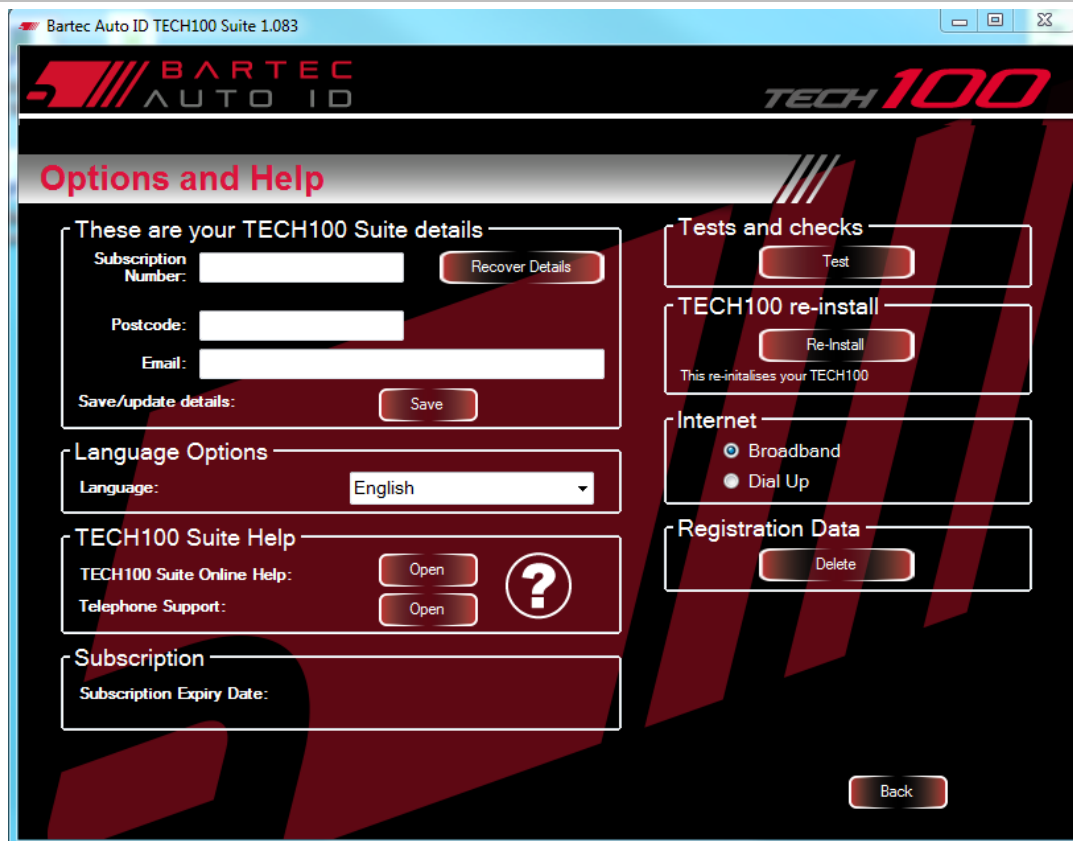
Bartec Auto ID TECH100 Suite 1.083

BARTEC AUTO ID

TECH100

Options and Help

These are your TECH100 Suite details

Subscription Number:

Recover Details

Postcode:

Email:

Save/update details:

Save

Language Options

Language:

English

TECH100 Suite Help

TECH100 Suite Online Help:

Open

Telephone Support:

Open

?

Subscription

Subscription Expiry Date:

Tests and checks

Test

TECH100 re-install

Re-Install

This re-initalises your TECH100

Internet

Broadband

Dial Up

Registration Data

Delete

Back